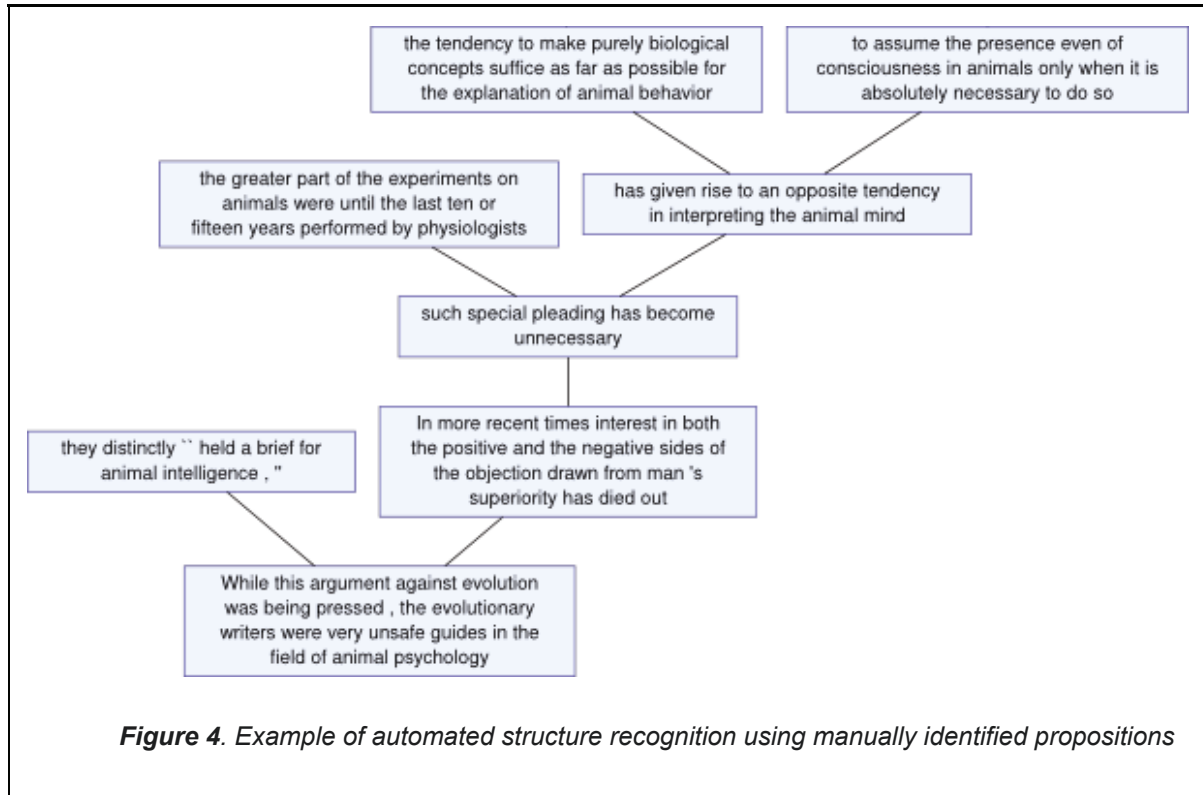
the tendency to make purely biological concepts suffice as far as possible for the explanation of animal behavior

to assume the presence even of consciousness in animals only when it is absolutely necessary to do so

the greater part of the experiments on animals were until the last ten or fifteen years performed by physiologists

has given rise to an opposite tendency in interpreting the animal mind

such special pleading has become unnecessary

they distinctly `` held a brief for animal intelligence , ''

In more recent times interest in both the positive and the negative sides of the objection drawn from man 's superiority has died out

While this argument against evolution was being pressed , the evolutionary writers were very unsafe guides in the field of animal psychology

**Figure 4**. Example of automated structure recognition using manually identified propositions